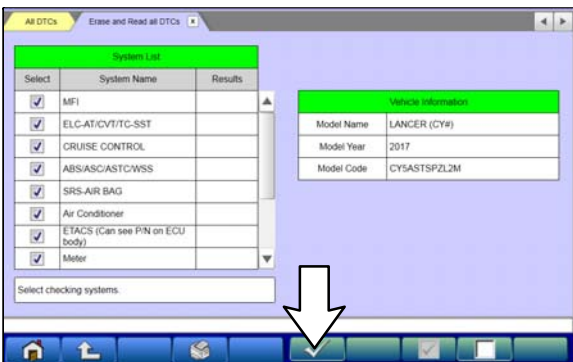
All DTCs | Erase and Read all DTCs

System List

| Select | System Name | Results |
|---|---|---|
| ✓ | MFI | |
| ✓ | ELC-AT/CVT/TC-SST | |
| ✓ | CRUISE CONTROL | |
| ✓ | ABS/ASC/ASTC/WSS | |
| ✓ | SRS-AIR BAG | |
| ✓ | Air Conditioner | |
| ✓ | ETACS (Can see P/N on ECU body) | |
| ✓ | Meter | |

Vehicle Information

| | |
|---|---|
| Model Name | LANCER (CY#) |
| Model Year | 2017 |
| Model Code | CY5ASTSPZL2M |

Select checking systems.